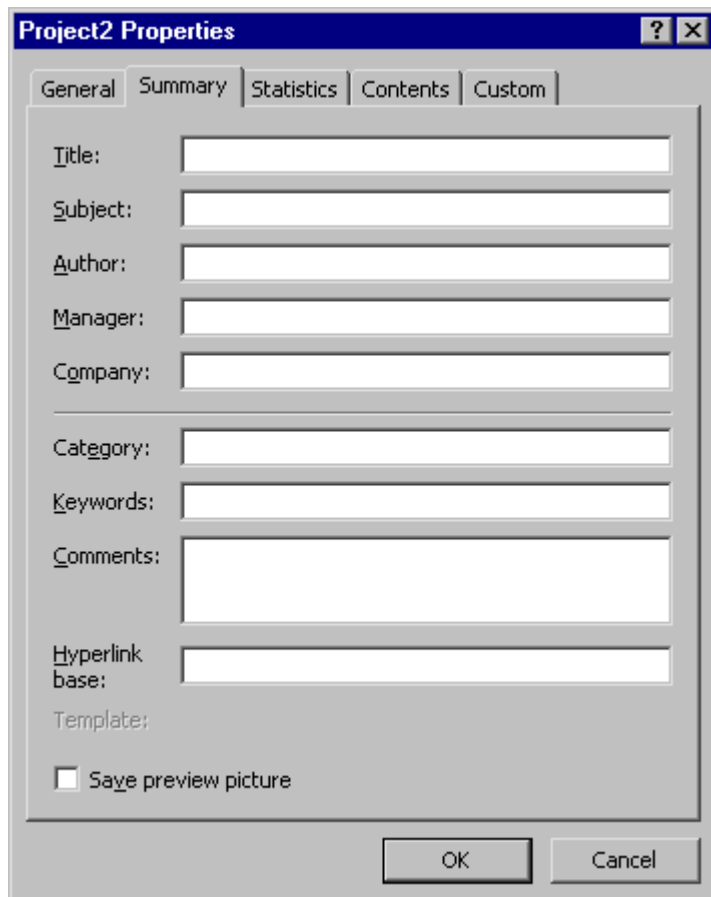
Project2 Properties

?
X

General
Summary
Statistics
Contents
Custom

Title:

Subject:

Author:

Manager:

Company:

Category:

Keywords:

Comments:

Hyperlink base:

Template:

Save preview picture

OK
Cancel